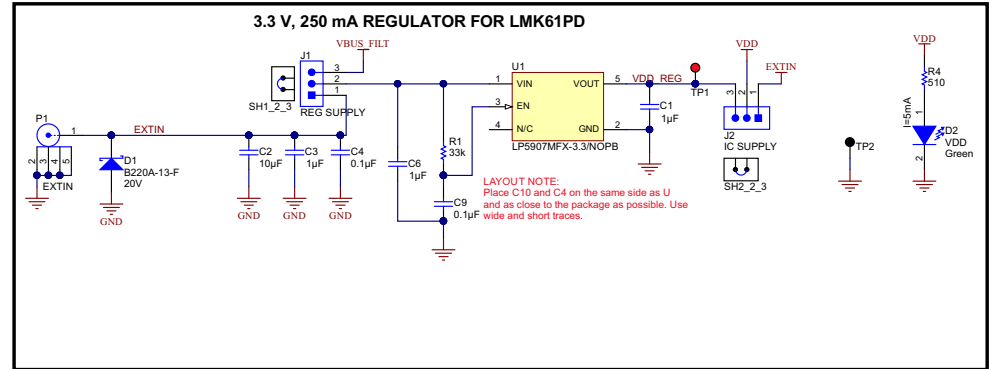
3.3 V, 250 mA REGULATOR FOR LMK61PD

VBUS_FILT
J1
3
2
1
SH1_2_3
REG SUPPLY
P1
1
EXTIN
2
3
4
5
EXTIN
D1
B220A-13-F
20V
GND
C2
10µF
GND
C3
1µF
GND
C4
0.1µF
GND
C6
1µF
R1
33k
C9
0.1µF
U1
1 VIN
3 EN
4 N/C
VOUT 5
GND 2
LP5907MFX-3.3/NOPB
VDD_REG
TP1
C1
1µF
LAYOUT NOTE:
Place C10 and C4 on the same side as U and as close to the package as possible. Use wide and short traces.
VDD
EXTIN
3
2
1
J2
IC SUPPLY
SH2_2_3
TP2
VDD
R4
510
I=5mA
1
2
D2
VDD
Green